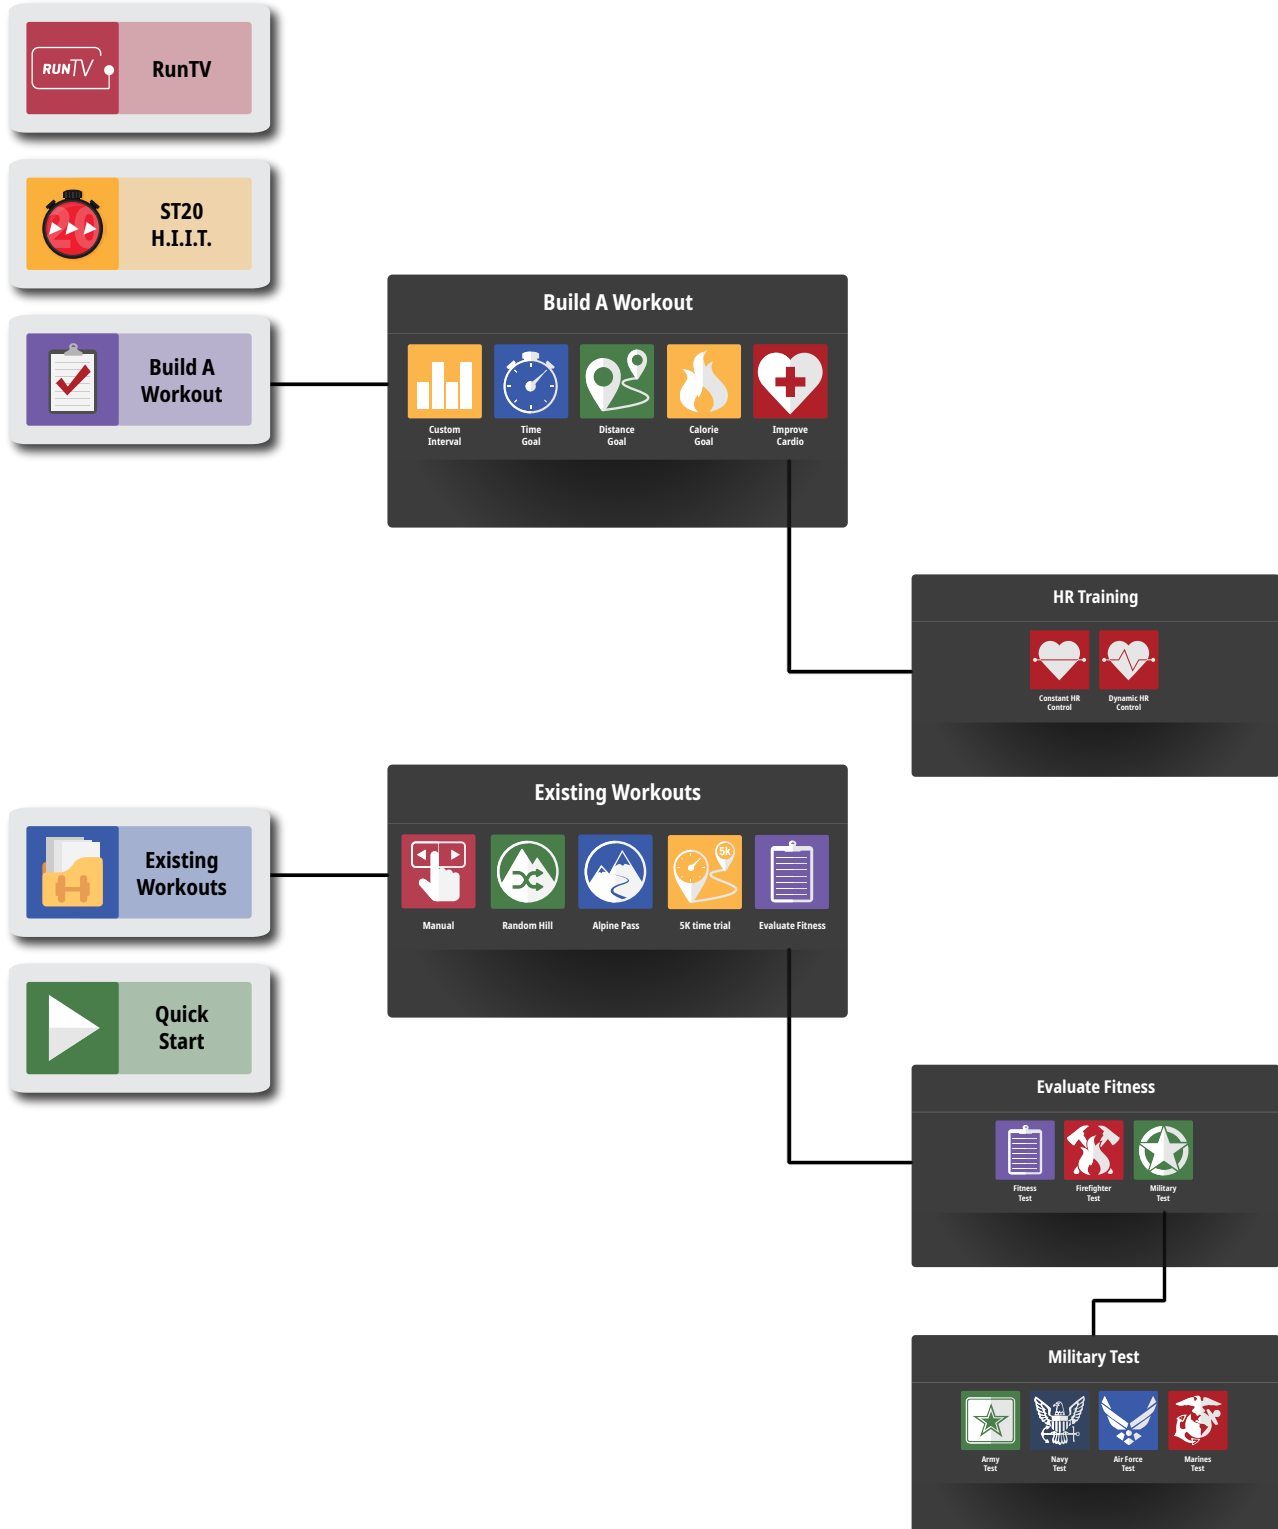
RUNTV
RunTV

20
ST20
H.I.I.T.

Build A Workout

Build A Workout

Custom Interval
Time Goal
Distance Goal
Calorie Goal
Improve Cardio

HR Training

Constant HR Control
Dynamic HR Control

Existing Workouts

Existing Workouts

Manual
Random Hill
Alpine Pass
5k
5K time trial
Evaluate Fitness

Quick Start

Evaluate Fitness

Fitness Test
Firefighter Test
Military Test

Military Test

Army Test
Navy Test
Air Force Test
Marines Test